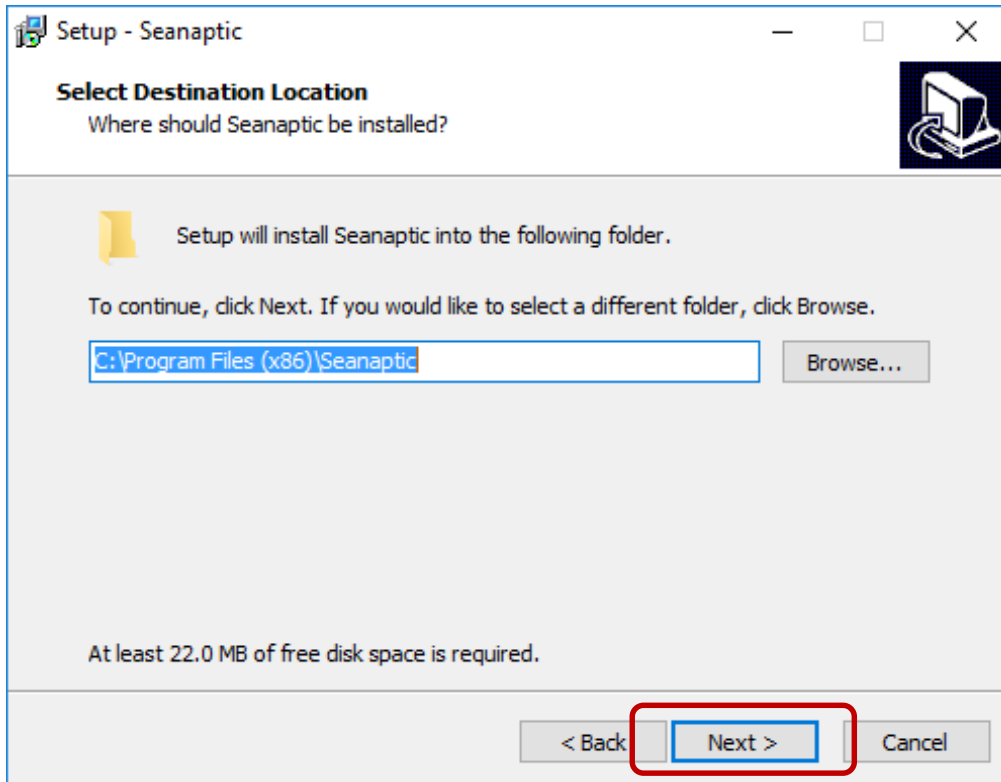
Setup - Seanaptic

Select Destination Location
Where should Seanaptic be installed?

Setup will install Seanaptic into the following folder.

To continue, click Next. If you would like to select a different folder, click Browse.

C:\Program Files (x86)\Seanaptic

Browse...

At least 22.0 MB of free disk space is required.

< Back

Next >

Cancel